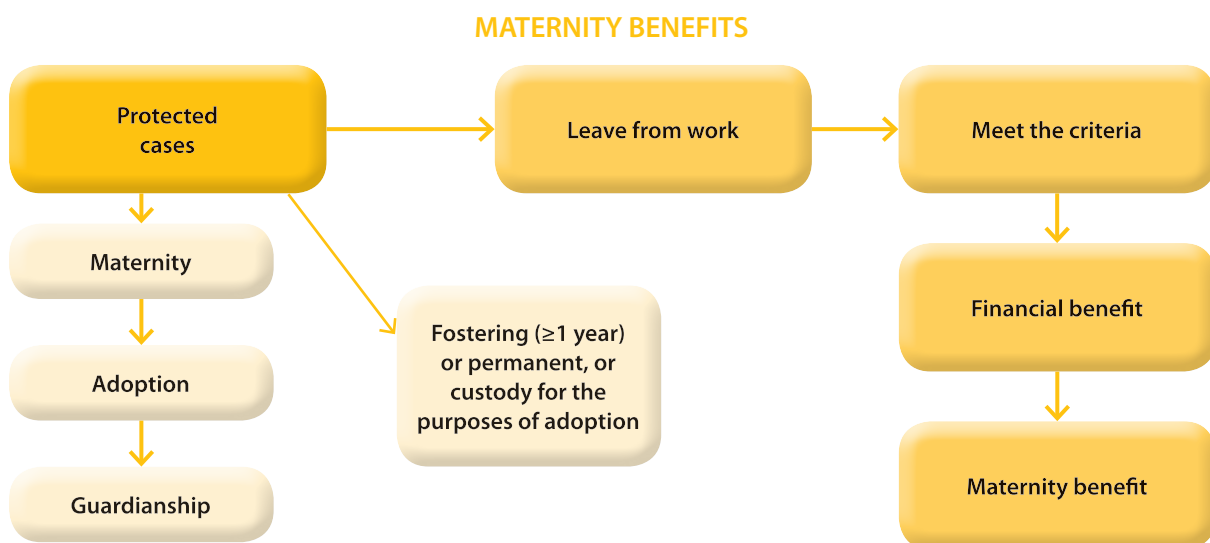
MATERNITY BENEFITS

Protected cases

Leave from work

Meet the criteria

Maternity

Adoption

Guardianship

Fostering ($\geq$1 year) or permanent, or custody for the purposes of adoption

Financial benefit

Maternity benefit